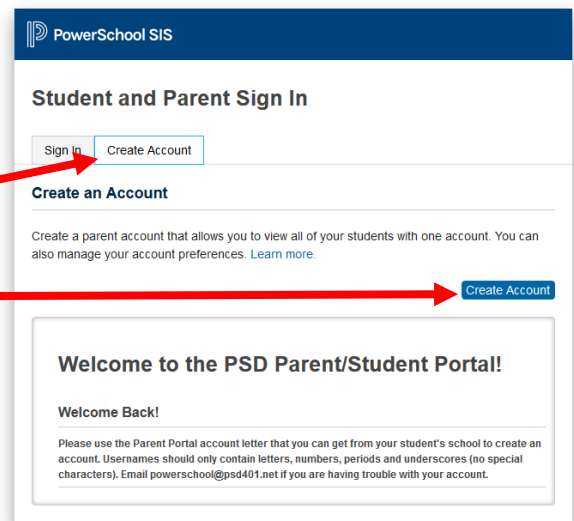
PowerSchool SIS

Student and Parent Sign In

Sign In Create Account

Create an Account

Create a parent account that allows you to view all of your students with one account. You can also manage your account preferences. Learn more.

Create Account

Welcome to the PSD Parent/Student Portal!

Welcome Back!

Please use the Parent Portal account letter that you can get from your student's school to create an account. Usernames should only contain letters, numbers, periods and underscores (no special characters). Email powerschool@psd401.net if you are having trouble with your account.